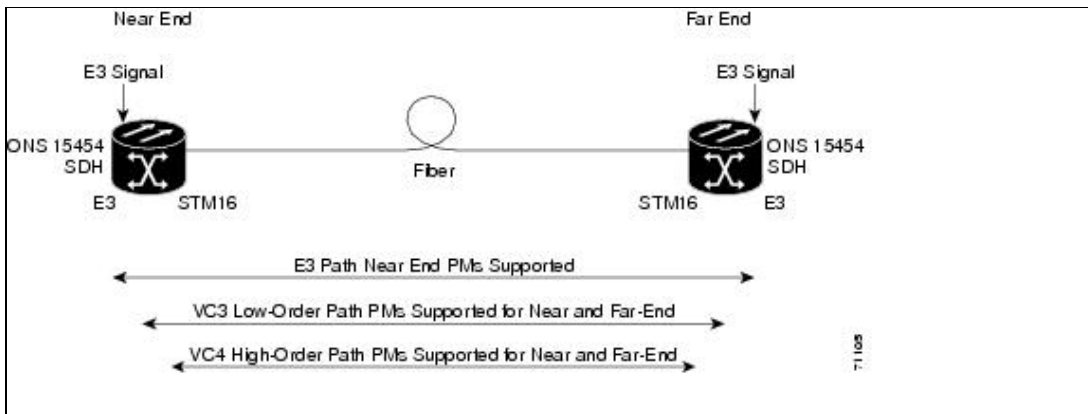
Near End

Far End

E3 Signal

E3 Signal

ONS 15454 SDH

ONS 15454 SDH

Fiber

E3

STM16

STM16

E3

E3 Path Near End PMs Supported

VC3 Low-Order Path PMs Supported for Near and Far-End

VC4 High-Order Path PMs Supported for Near and Far-End

71103